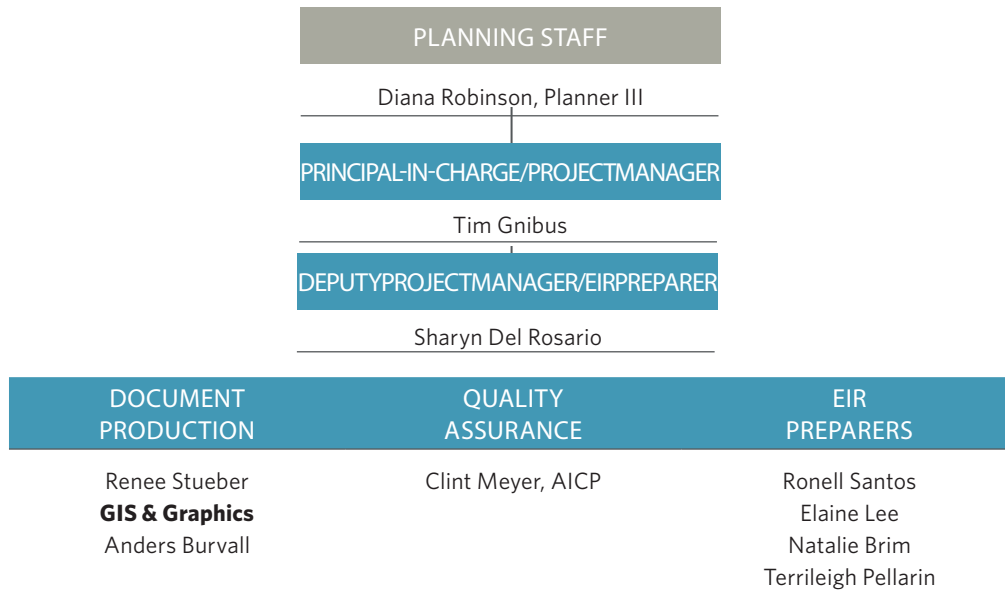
PLANNING STAFF

Diana Robinson, Planner III

PRINCIPAL-IN-CHARGE/PROJECTMANAGER

Tim Gnibus

DEPUTYPROJECTMANAGER/EIRPREPARER

Sharyn Del Rosario

DOCUMENT PRODUCTION

Renee Stueber

**GIS & Graphics**

Anders Burvall

QUALITY ASSURANCE

Clint Meyer, AICP

EIR PREPARERS

Ronell Santos

Elaine Lee

Natalie Brim

Terrileigh Pellarin